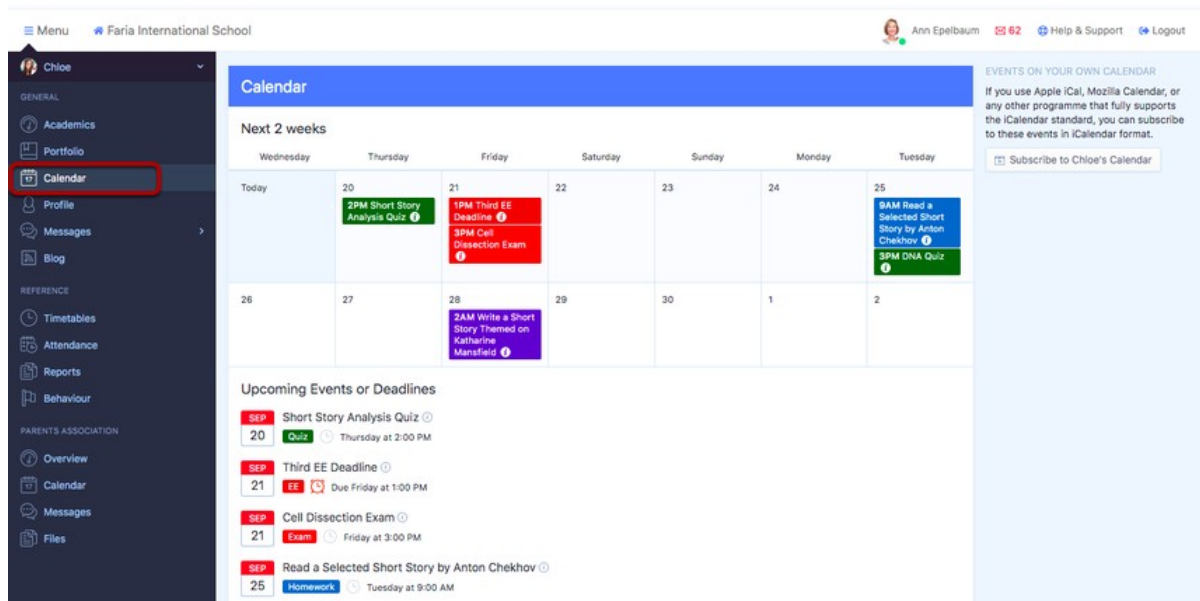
≡ Menu   Faria International School   Ann Epelbaum   62   Help & Support   Logout

Chloe

GENERAL
Academics
Portfolio
Calendar
Profile
Messages
Blog

REFERENCE
Timetables
Attendance
Reports
Behaviour

PARENTS ASSOCIATION
Overview
Calendar
Messages
Files

Calendar

Next 2 weeks

| Wednesday | Thursday | Friday | Saturday | Sunday | Monday | Tuesday |
|---|---|---|---|---|---|---|
| Today | 20 2PM Short Story Analysis Quiz | 21 1PM Third EE Deadline 3PM Cell Dissection Exam | 22 | 23 | 24 | 25 9AM Read a Selected Short Story by Anton Chekhov 3PM DNA Quiz |
| 26 | 27 | 28 2AM Write a Short Story Themed on Katharine Mansfield | 29 | 30 | 1 | 2 |

Upcoming Events or Deadlines

SEP 20 Short Story Analysis Quiz
Quiz Thursday at 2:00 PM

SEP 21 Third EE Deadline
EE Due Friday at 1:00 PM

SEP 21 Cell Dissection Exam
Exam Friday at 3:00 PM

SEP 25 Read a Selected Short Story by Anton Chekhov
Homework Tuesday at 9:00 AM

EVENTS ON YOUR OWN CALENDAR
If you use Apple iCal, Mozilla Calendar, or any other programme that fully supports the iCalendar standard, you can subscribe to these events in iCalendar format.

Subscribe to Chloe's Calendar